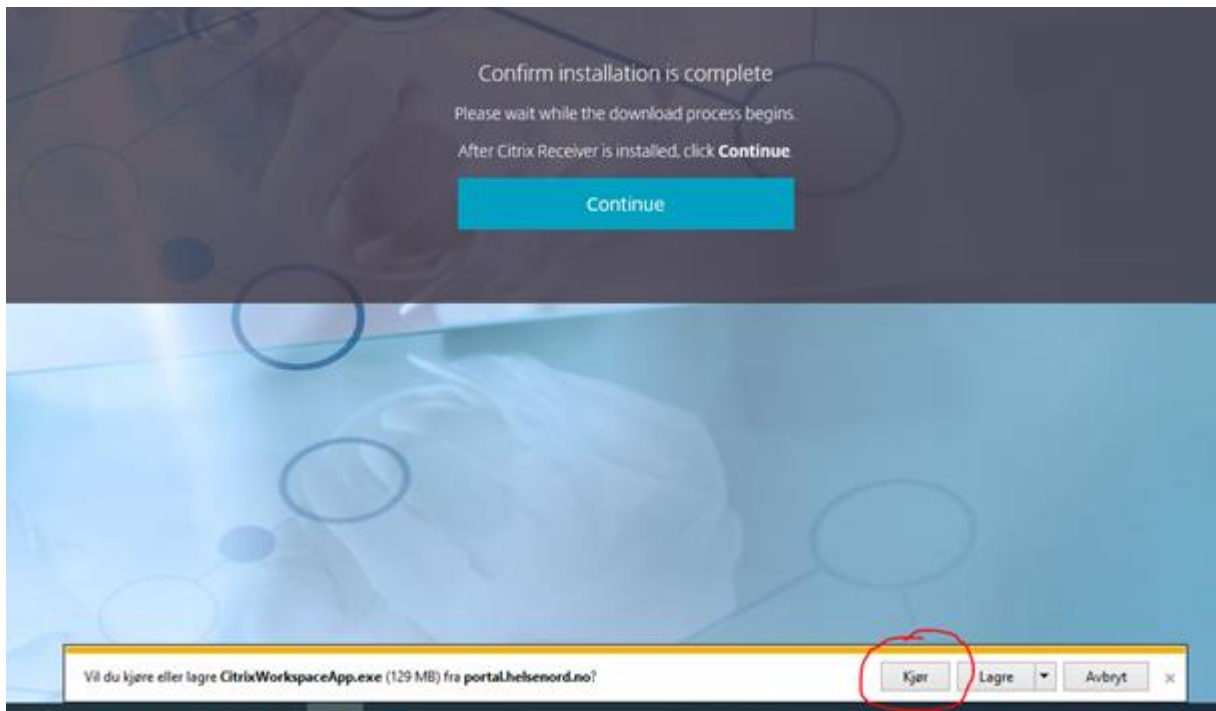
Confirm installation is complete

Please wait while the download process begins.

After Citrix Receiver is installed, click **Continue**

Continue

Vil du kjøre eller lagre **CitrixWorkspaceApp.exe** (129 MB) fra **portal.helsenord.no**?

Kjør

Lagre

Avbryt

×